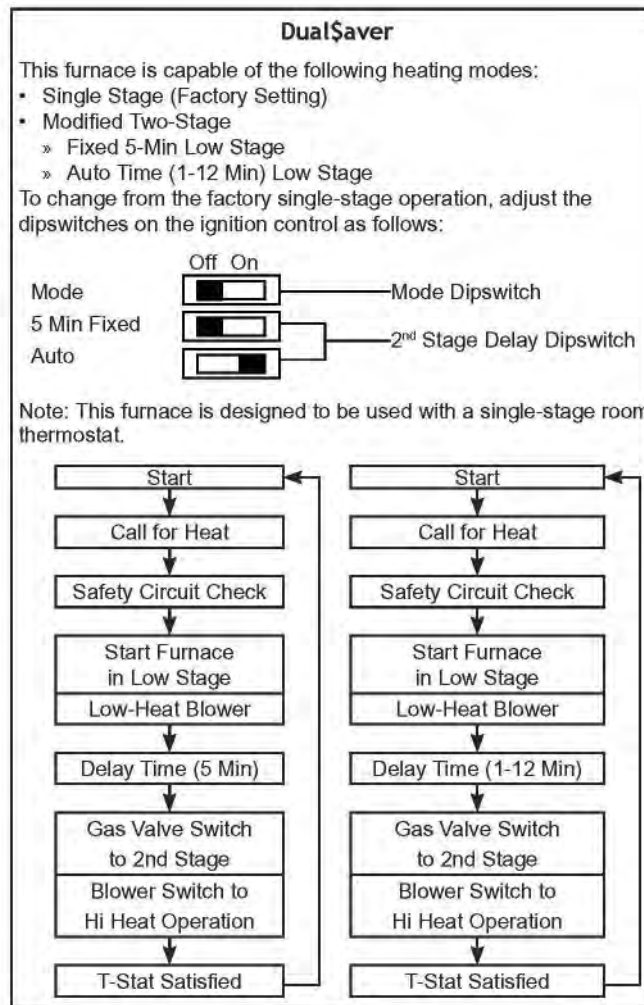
Dual$aver

This furnace is capable of the following heating modes:
• Single Stage (Factory Setting)
• Modified Two-Stage
» Fixed 5-Min Low Stage
» Auto Time (1-12 Min) Low Stage
To change from the factory single-stage operation, adjust the dipswitches on the ignition control as follows:

Off On
Mode
5 Min Fixed
Auto
Mode Dipswitch
2$^{nd}$ Stage Delay Dipswitch

Note: This furnace is designed to be used with a single-stage room thermostat.

Start
Call for Heat
Safety Circuit Check
Start Furnace in Low Stage
Low-Heat Blower
Delay Time (5 Min)
Gas Valve Switch to 2nd Stage
Blower Switch to Hi Heat Operation
T-Stat Satisfied

Start
Call for Heat
Safety Circuit Check
Start Furnace in Low Stage
Low-Heat Blower
Delay Time (1-12 Min)
Gas Valve Switch to 2nd Stage
Blower Switch to Hi Heat Operation
T-Stat Satisfied